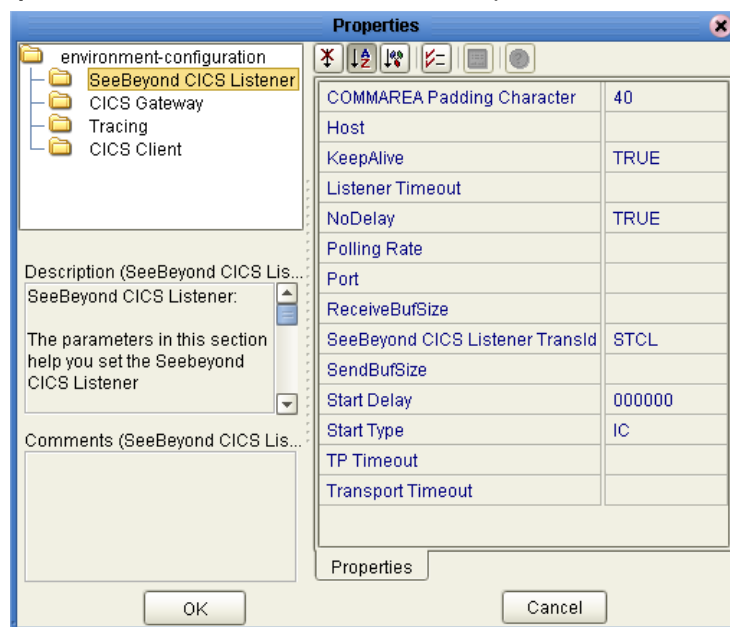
Properties

environment-configuration
SeeBeyond CICS Listener
CICS Gateway
Tracing
CICS Client

Description (SeeBeyond CICS Lis...
SeeBeyond CICS Listener:

The parameters in this section help you set the Seebeyond CICS Listener

Comments (SeeBeyond CICS Lis...

| | |
|---|---|
| COMMAREA Padding Character | 40 |
| Host | |
| KeepAlive | TRUE |
| Listener Timeout | |
| NoDelay | TRUE |
| Polling Rate | |
| Port | |
| ReceiveBufSize | |
| SeeBeyond CICS Listener TransId | STCL |
| SendBufSize | |
| Start Delay | 000000 |
| Start Type | IC |
| TP Timeout | |
| Transport Timeout | |

Properties

OK

Cancel